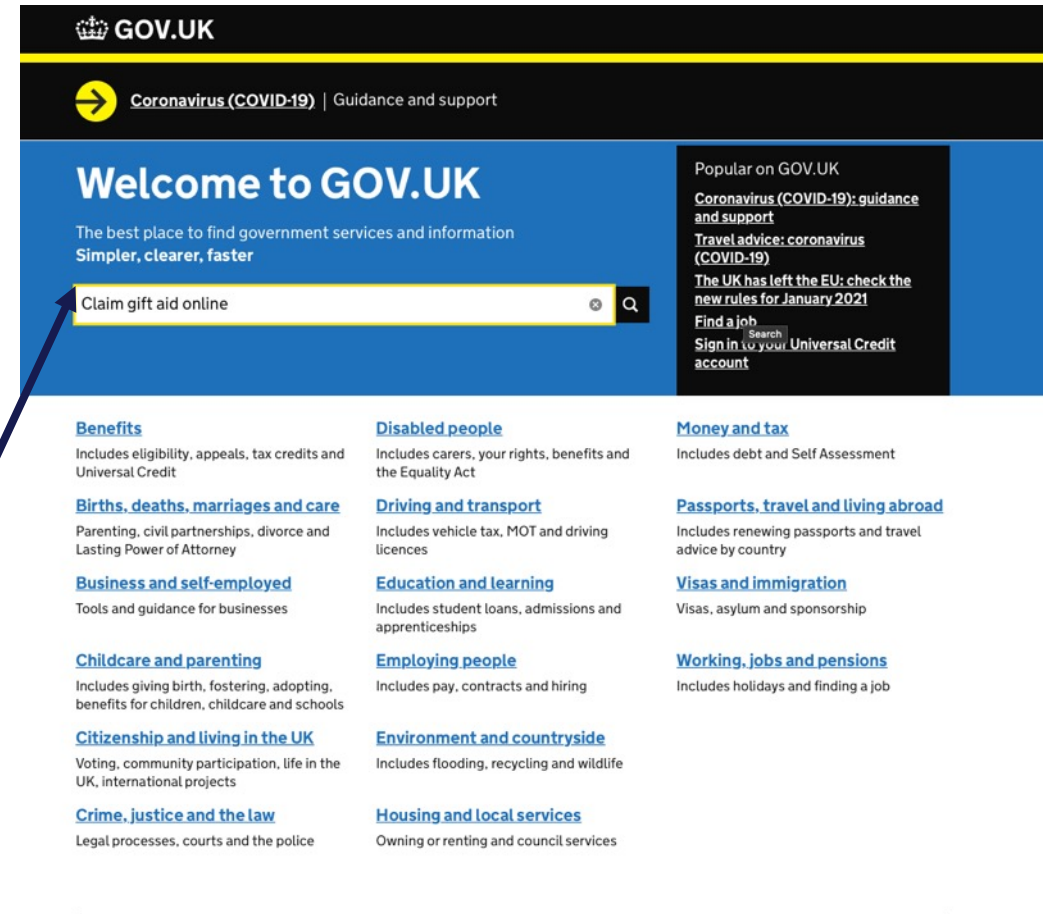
GOV.UK

Coronavirus (COVID-19) | Guidance and support

Welcome to GOV.UK

The best place to find government services and information
Simpler, clearer, faster

Claim gift aid online

Popular on GOV.UK

Coronavirus (COVID-19): guidance and support

Travel advice: coronavirus (COVID-19)

The UK has left the EU: check the new rules for January 2021

Find a job

Search

Sign in to your Universal Credit account

Benefits
Includes eligibility, appeals, tax credits and Universal Credit

Births, deaths, marriages and care
Parenting, civil partnerships, divorce and Lasting Power of Attorney

Business and self-employed
Tools and guidance for businesses

Childcare and parenting
Includes giving birth, fostering, adopting, benefits for children, childcare and schools

Citizenship and living in the UK
Voting, community participation, life in the UK, international projects

Crime, justice and the law
Legal processes, courts and the police

Disabled people
Includes carers, your rights, benefits and the Equality Act

Driving and transport
Includes vehicle tax, MOT and driving licences

Education and learning
Includes student loans, admissions and apprenticeships

Employing people
Includes pay, contracts and hiring

Environment and countryside
Includes flooding, recycling and wildlife

Housing and local services
Owning or renting and council services

Money and tax
Includes debt and Self Assessment

Passports, travel and living abroad
Includes renewing passports and travel advice by country

Visas and immigration
Visas, asylum and sponsorship

Working, jobs and pensions
Includes holidays and finding a job